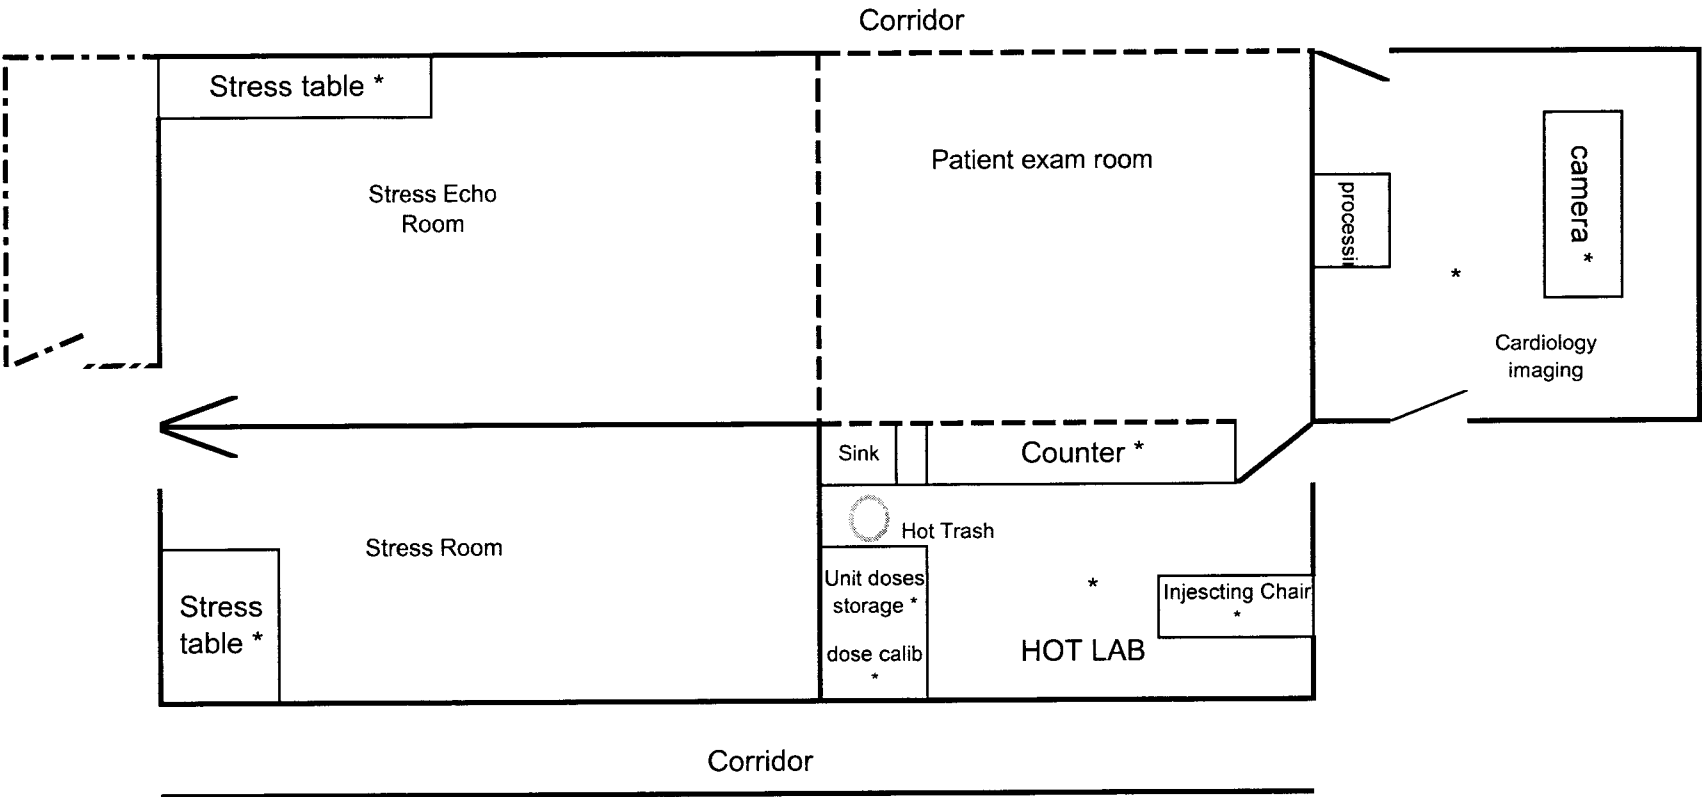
Corridor

Stress table *

Stress Echo Room

Patient exam room

processi

camera *

*

Cardiology imaging

Sink

Counter *

Hot Trash

Stress Room

Stress table *

Unit doses storage *

dose calib *

*

Injescting Chair *

HOT LAB

Corridor